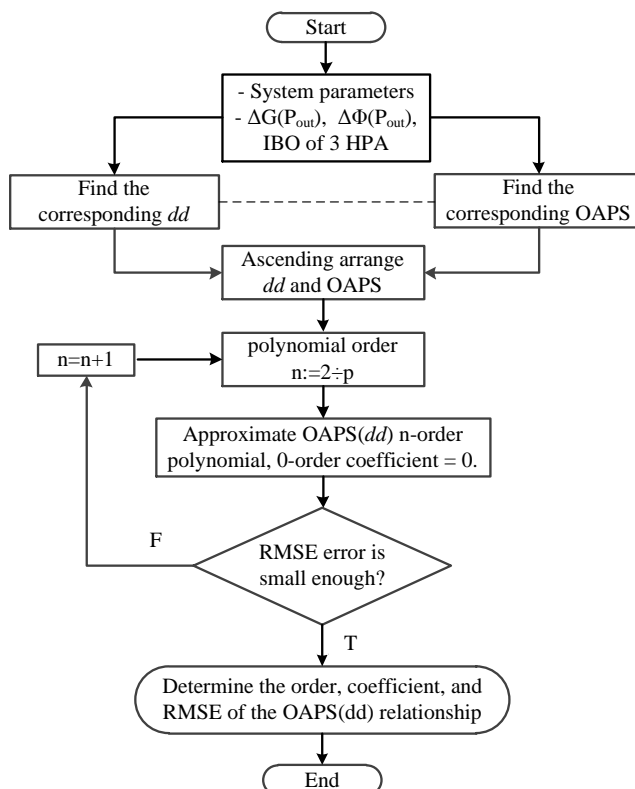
Start

- System parameters
- $\Delta G(P_{out})$, $\Delta \Phi(P_{out})$, IBO of 3 HPA

Find the corresponding *dd*

Find the corresponding OAPS

Ascending arrange *dd* and OAPS

n=n+1

polynomial order n:=2÷p

Approximate OAPS(*dd*) n-order polynomial, 0-order coefficient = 0.

F

RMSE error is small enough?

T

Determine the order, coefficient, and RMSE of the OAPS(dd) relationship

End